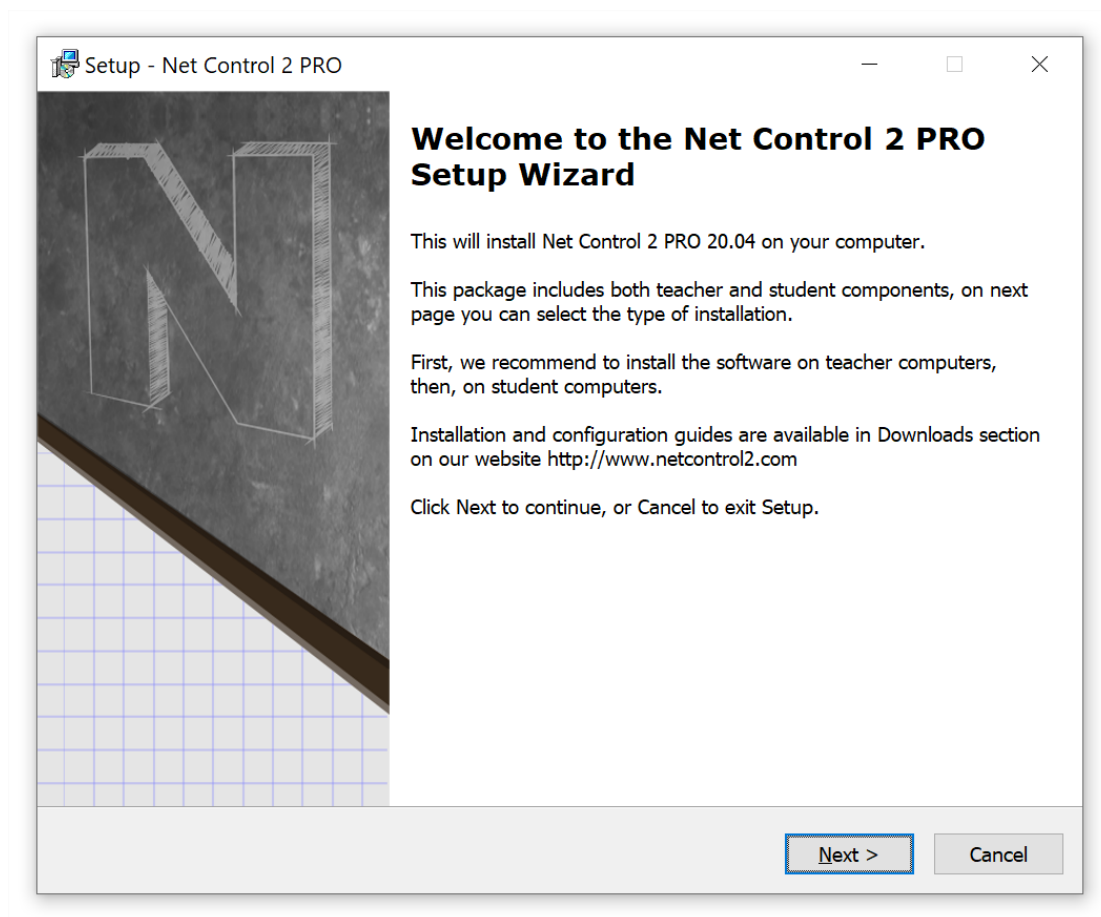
Setup - Net Control 2 PRO

Welcome to the Net Control 2 PRO Setup Wizard

This will install Net Control 2 PRO 20.04 on your computer.

This package includes both teacher and student components, on next page you can select the type of installation.

First, we recommend to install the software on teacher computers, then, on student computers.

Installation and configuration guides are available in Downloads section on our website http://www.netcontrol2.com

Click Next to continue, or Cancel to exit Setup.

Next >

Cancel